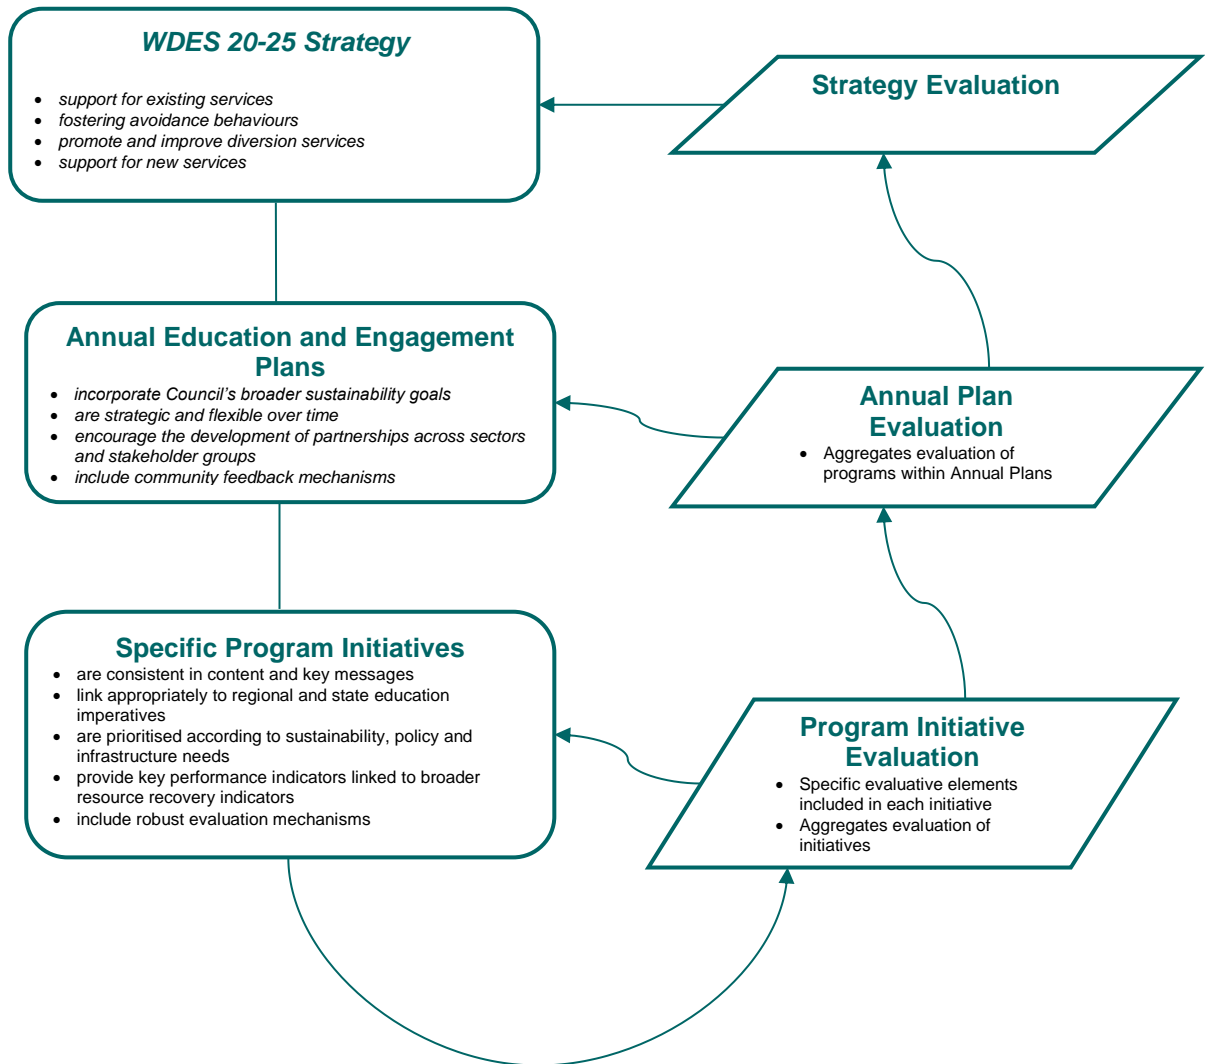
WDES 20-25 Strategy

- support for existing services
- fostering avoidance behaviours
- promote and improve diversion services
- support for new services

Strategy Evaluation

Annual Education and Engagement Plans

- incorporate Council's broader sustainability goals
- are strategic and flexible over time
- encourage the development of partnerships across sectors and stakeholder groups
- include community feedback mechanisms

Annual Plan Evaluation

- Aggregates evaluation of programs within Annual Plans

Specific Program Initiatives

- are consistent in content and key messages
- link appropriately to regional and state education imperatives
- are prioritised according to sustainability, policy and infrastructure needs
- provide key performance indicators linked to broader resource recovery indicators
- include robust evaluation mechanisms

Program Initiative Evaluation

- Specific evaluative elements included in each initiative
- Aggregates evaluation of initiatives